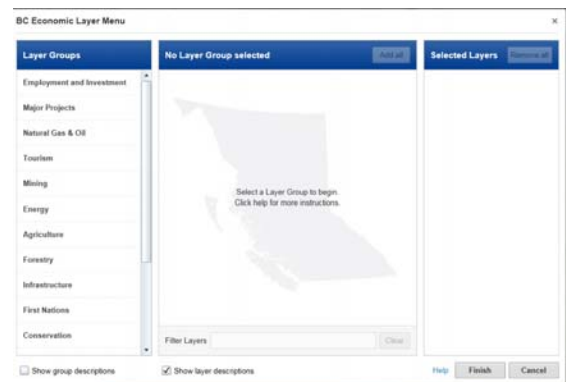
BC Economic Layer Menu

×

Layer Groups

Employment and Investment

Major Projects

Natural Gas & Oil

Tourism

Mining

Energy

Agriculture

Forestry

Infrastructure

First Nations

Conservation

No Layer Group selected

Add all

Select a Layer Group to begin.
Click help for more instructions.

Filter Layers

Clear

Selected Layers

Remove all

Show group descriptions

Show layer descriptions

Help

Finish

Cancel